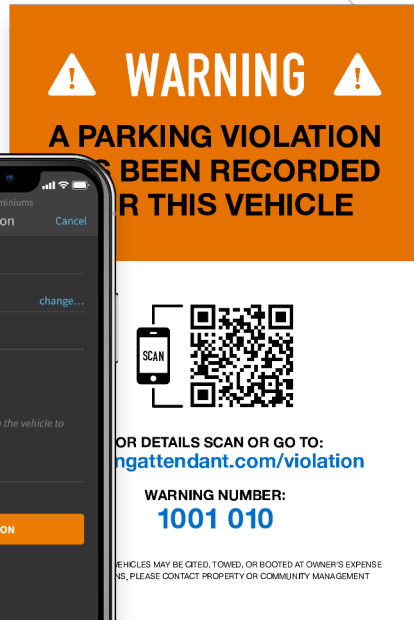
WARNING

A PARKING VIOLATION
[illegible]S BEEN RECORDED
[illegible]R THIS VEHICLE

SCAN

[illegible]OR DETAILS SCAN OR GO TO:
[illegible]ngattendant.com/violation

WARNING NUMBER:
1001 010

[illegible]EHICLES MAY BE CITED, TOWED, OR BOOTED AT OWNER'S EXPENSE
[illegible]NS, PLEASE CONTACT PROPERTY OR COMMUNITY MANAGEMENT

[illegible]miniums
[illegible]on
Cancel
change...
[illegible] the vehicle to
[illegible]ON